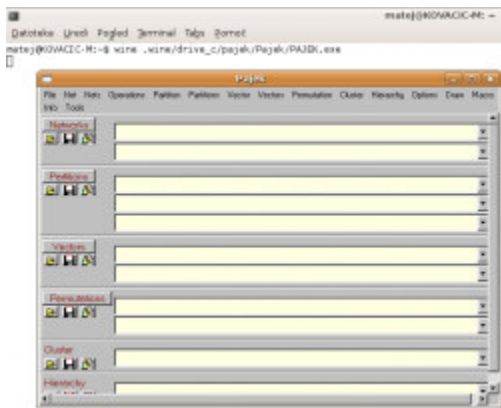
matej@KOVACIC-M: ~

Datoteka Uredi Pogled Terminal Tabs Pomoč

matej@KOVACIC-M:~$ wine .wine/drive_c/pajek/Pajek/PAJEK.exe

Pajek

File Net Nets Operations Partition Partitions Vector Vectors Permutation Cluster Hierarchy Options Draw Macro Info Tools

Networks

Partitions

Vectors

Permutations

Cluster

Hierarchy